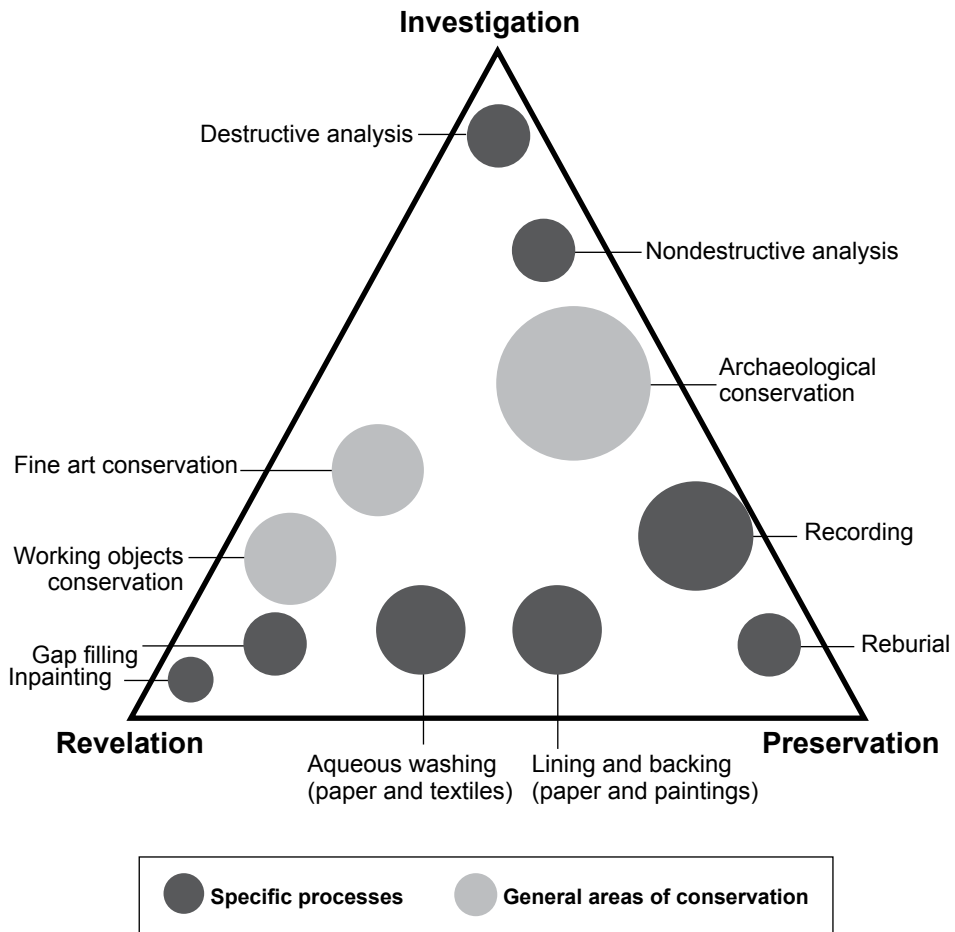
Investigation

Destructive analysis

Nondestructive analysis

Archaeological conservation

Fine art conservation

Recording

Working objects conservation

Reburial

Gap filling

Inpainting

Revelation

Preservation

Aqueous washing (paper and textiles)

Lining and backing (paper and paintings)

Specific processes

General areas of conservation